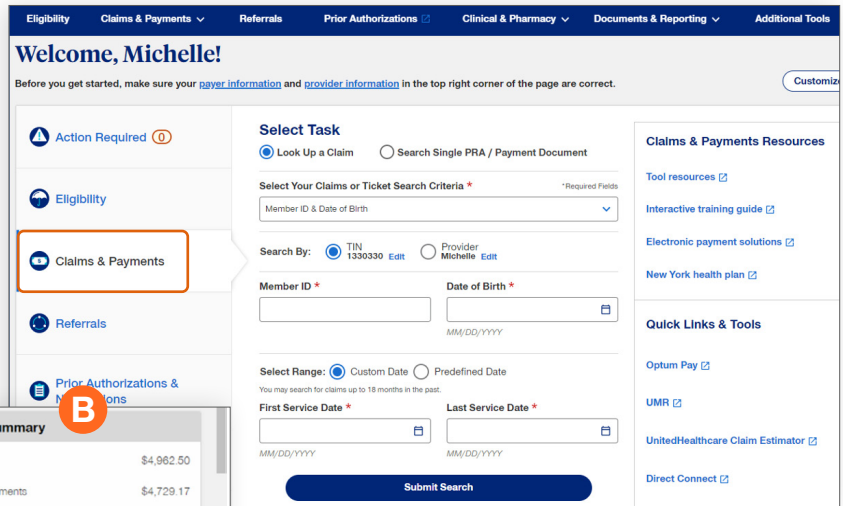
Eligibility Claims & Payments Referrals Prior Authorizations Clinical & Pharmacy Documents & Reporting Additional Tools

Welcome, Michelle!

Before you get started, make sure your payer information and provider information in the top right corner of the page are correct.

Customiz

Action Required 0

Eligibility

Claims & Payments

Referrals

Prior Authorizations & N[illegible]ations

B

mmary

$4,962.50

ments $4,729.17

Select Task

Look Up a Claim

Search Single PRA / Payment Document

Select Your Claims or Ticket Search Criteria *

*Required Fields

Member ID & Date of Birth

Search By: TIN 1330330 Edit

Provider Michelle Edit

Member ID *

Date of Birth *

MM/DD/YYYY

Select Range: Custom Date Predefined Date

You may search for claims up to 18 months in the past.

First Service Date *

Last Service Date *

MM/DD/YYYY

MM/DD/YYYY

Submit Search

Claims & Payments Resources

Tool resources

Interactive training guide

Electronic payment solutions

New York health plan

Quick Links & Tools

Optum Pay

UMR

UnitedHealthcare Claim Estimator

Direct Connect